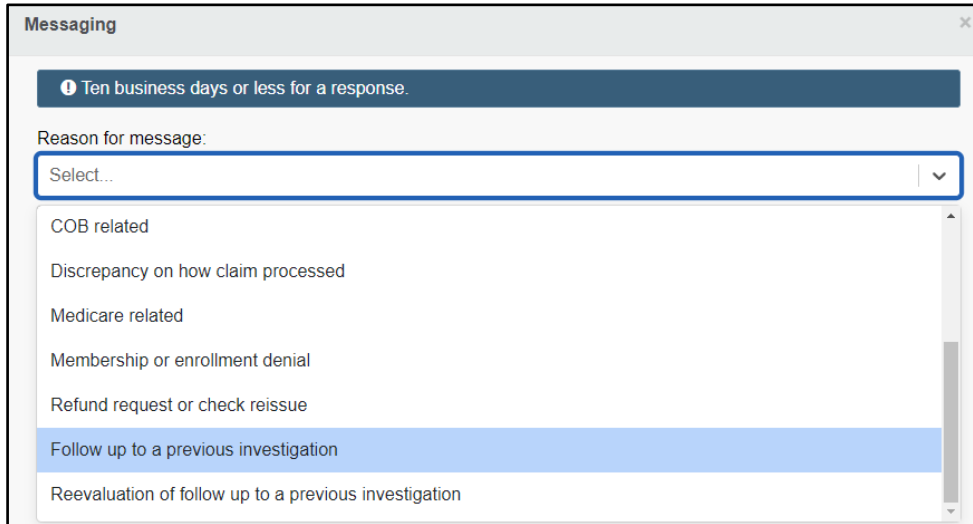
Messaging

× 

! Ten business days or less for a response.

Reason for message:

Select...

COB related

Discrepancy on how claim processed

Medicare related

Membership or enrollment denial

Refund request or check reissue

Follow up to a previous investigation

Reevaluation of follow up to a previous investigation